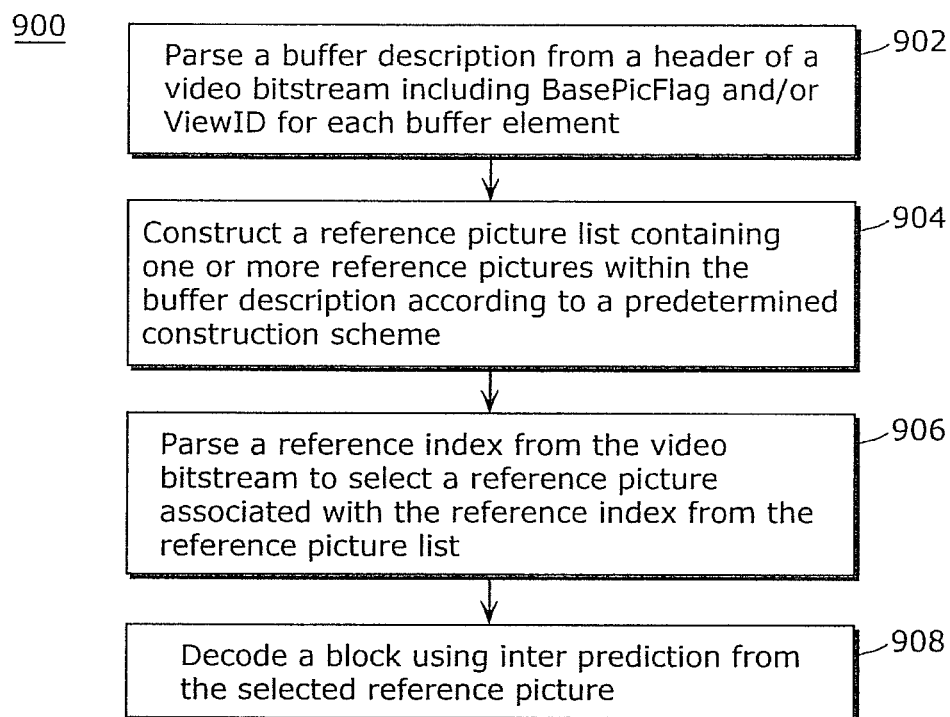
900

Parse a buffer description from a header of a video bitstream including BasePicFlag and/or ViewID for each buffer element

902

Construct a reference picture list containing one or more reference pictures within the buffer description according to a predetermined construction scheme

904

Parse a reference index from the video bitstream to select a reference picture associated with the reference index from the reference picture list

906

Decode a block using inter prediction from the selected reference picture

908